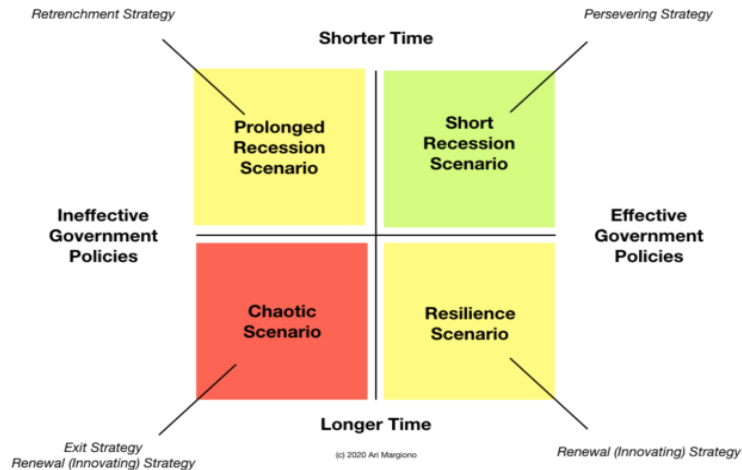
Retrenchment Strategy

Shorter Time

Persevering Strategy

Prolonged Recession Scenario

Short Recession Scenario

Ineffective Government Policies

Effective Government Policies

Chaotic Scenario

Resilience Scenario

Longer Time

Exit Strategy
Renewal (Innovating) Strategy

(c) 2020 Ari Margiono

Renewal (Innovating) Strategy